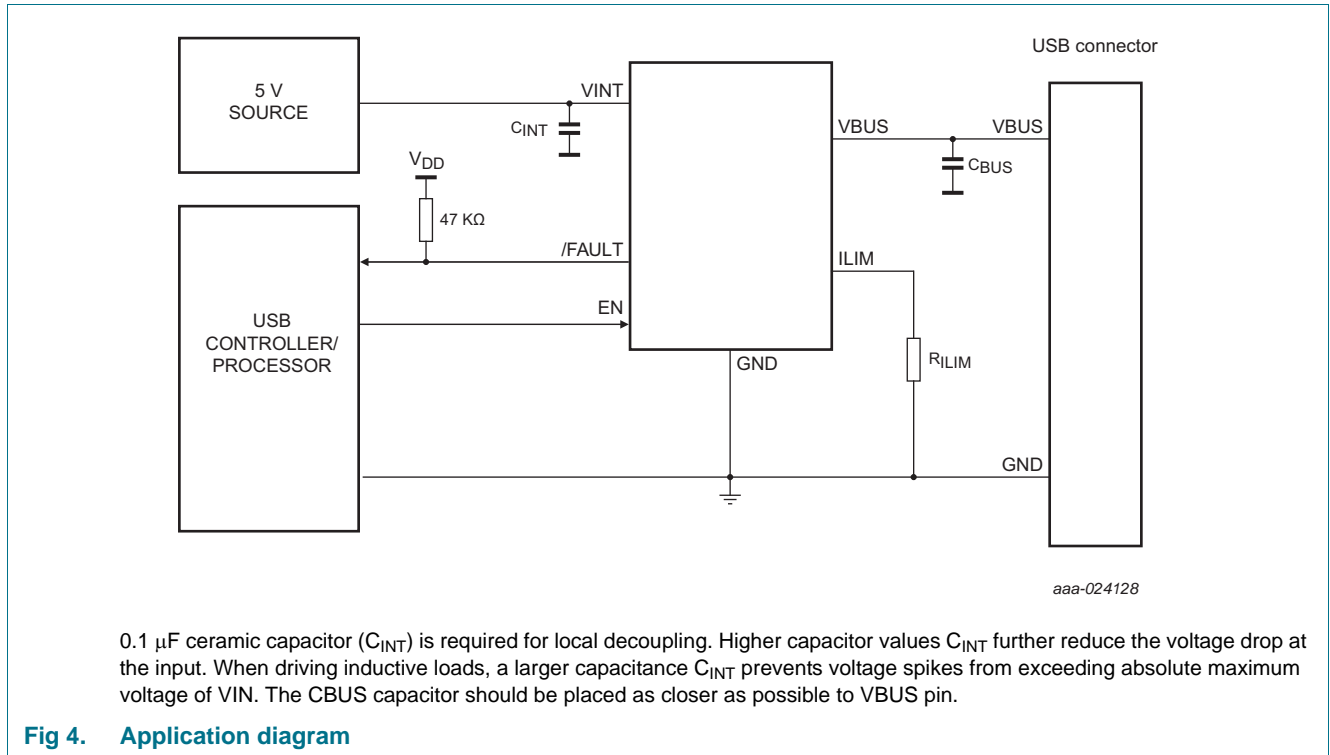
5 V SOURCE

VINT

$C_{INT}$

$V_{DD}$

47 KΩ

/FAULT

EN

USB CONTROLLER/ PROCESSOR

GND

VBUS

ILIM

$R_{ILIM}$

USB connector

VBUS

$C_{BUS}$

GND

aaa-024128

0.1 μF ceramic capacitor ($C_{INT}$) is required for local decoupling. Higher capacitor values $C_{INT}$ further reduce the voltage drop at the input. When driving inductive loads, a larger capacitance $C_{INT}$ prevents voltage spikes from exceeding absolute maximum voltage of VIN. The CBUS capacitor should be placed as closer as possible to VBUS pin.

Fig 4. Application diagram